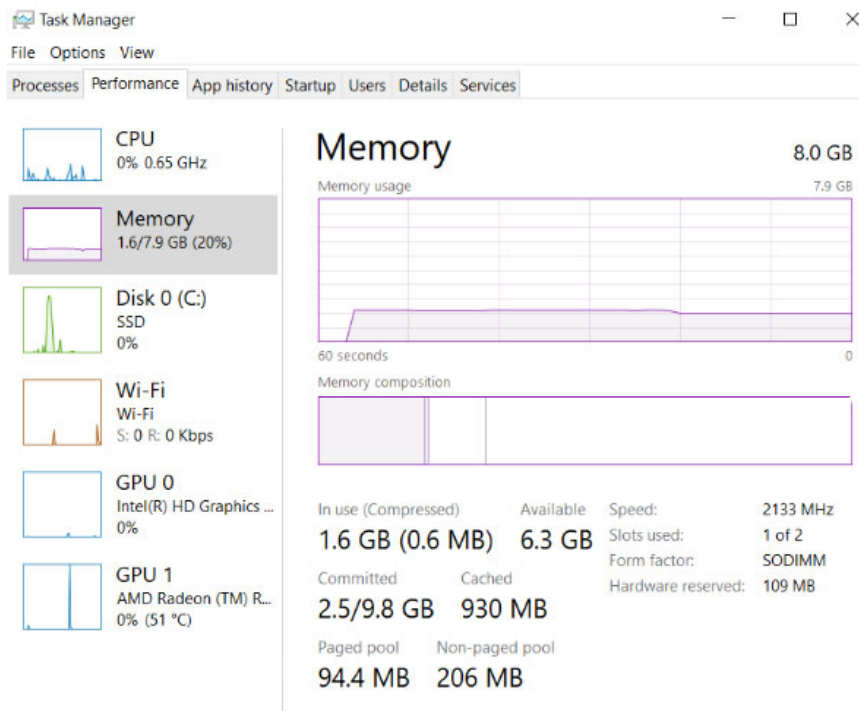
Task Manager

File Options View

Processes Performance App history Startup Users Details Services

CPU
0% 0.65 GHz

Memory
1.6/7.9 GB (20%)

Disk 0 (C:)
SSD
0%

Wi-Fi
Wi-Fi
S: 0 R: 0 Kbps

GPU 0
Intel(R) HD Graphics ...
0%

GPU 1
AMD Radeon (TM) R...
0% (51 °C)

Memory
8.0 GB

Memory usage
7.9 GB

60 seconds
0

Memory composition

In use (Compressed)
1.6 GB (0.6 MB)

Available
6.3 GB

Committed
2.5/9.8 GB

Cached
930 MB

Paged pool
94.4 MB

Non-paged pool
206 MB

| Speed: | 2133 MHz |
|---|---|
| Slots used: | 1 of 2 |
| Form factor: | SODIMM |
| Hardware reserved: | 109 MB |